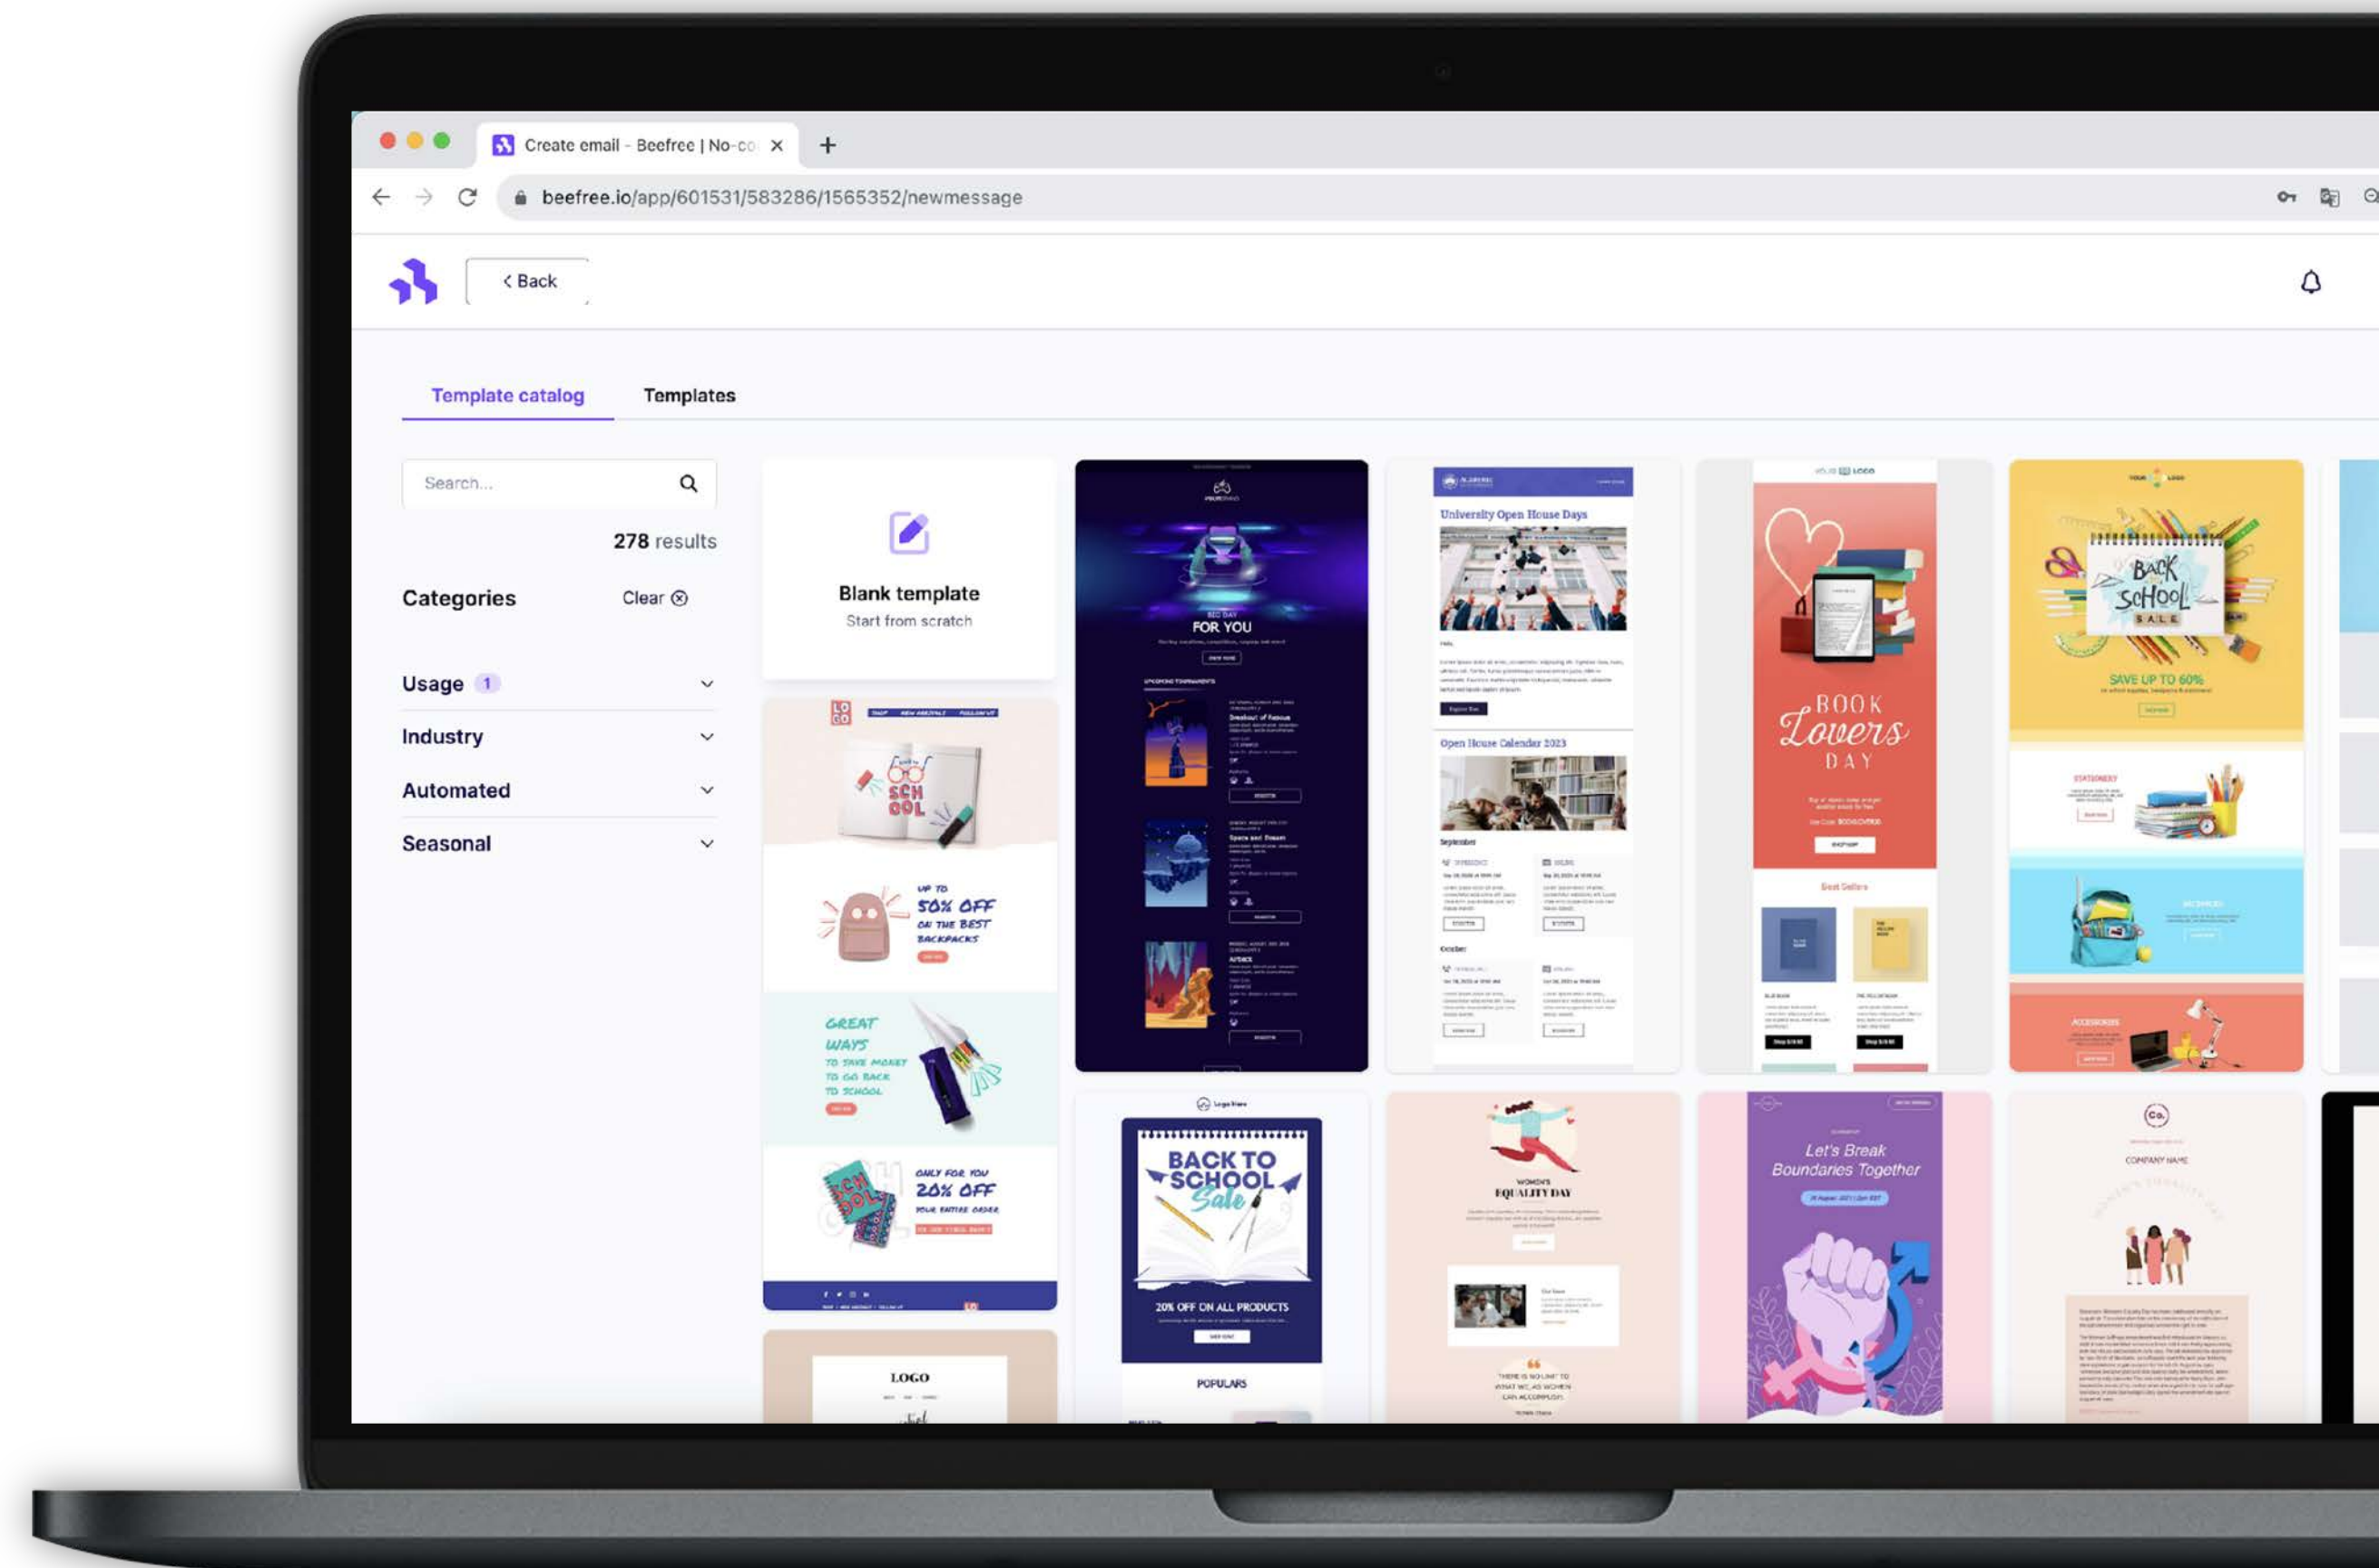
Create email - Beefree | No-co

beefree.io/app/601531/583286/1565352/newmessage

Back

Template catalog

Templates

Search...

278 results

Categories

Clear

Usage 1

Industry

Automated

Seasonal

Blank template

Start from scratch

FOR YOU

University Open House Days

Open House Calendar 2023

BOOK Lovers DAY

BACK TO SCHOOL SALE

SAVE UP TO 60%

SCH OOL

UP TO 50% OFF ON THE BEST BACKPACKS

GREAT WAYS TO SAVE MONEY TO GO BACK TO SCHOOL

ONLY FOR YOU 20% OFF YOUR ENTIRE ORDER

LOGO

BACK TO SCHOOL Sale

20% OFF ON ALL PRODUCTS

POPULARS

WOMEN'S EQUALITY DAY

THERE IS NO LIMIT TO WHAT WE, AS WOMEN, CAN ACCOMPLISH.

Let's Break Boundaries Together

COMPANY NAME